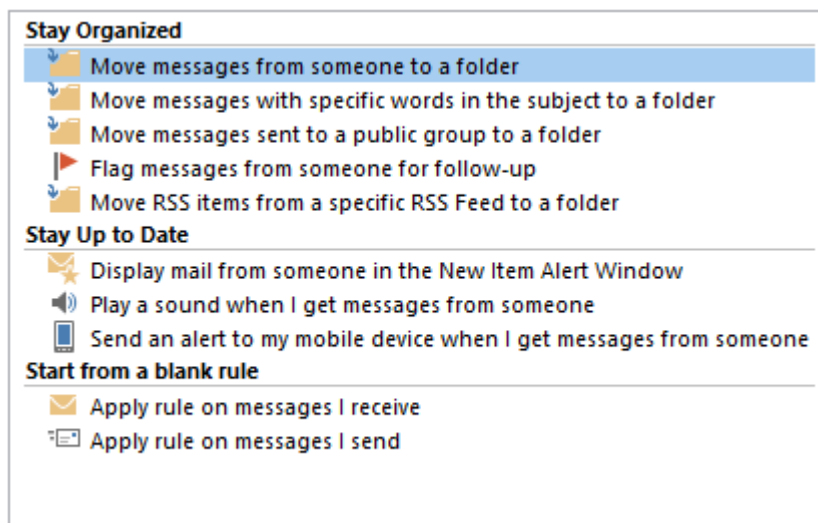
Stay Organized

Move messages from someone to a folder
Move messages with specific words in the subject to a folder
Move messages sent to a public group to a folder
Flag messages from someone for follow-up
Move RSS items from a specific RSS Feed to a folder

Stay Up to Date

Display mail from someone in the New Item Alert Window
Play a sound when I get messages from someone
Send an alert to my mobile device when I get messages from someone

Start from a blank rule

Apply rule on messages I receive
Apply rule on messages I send